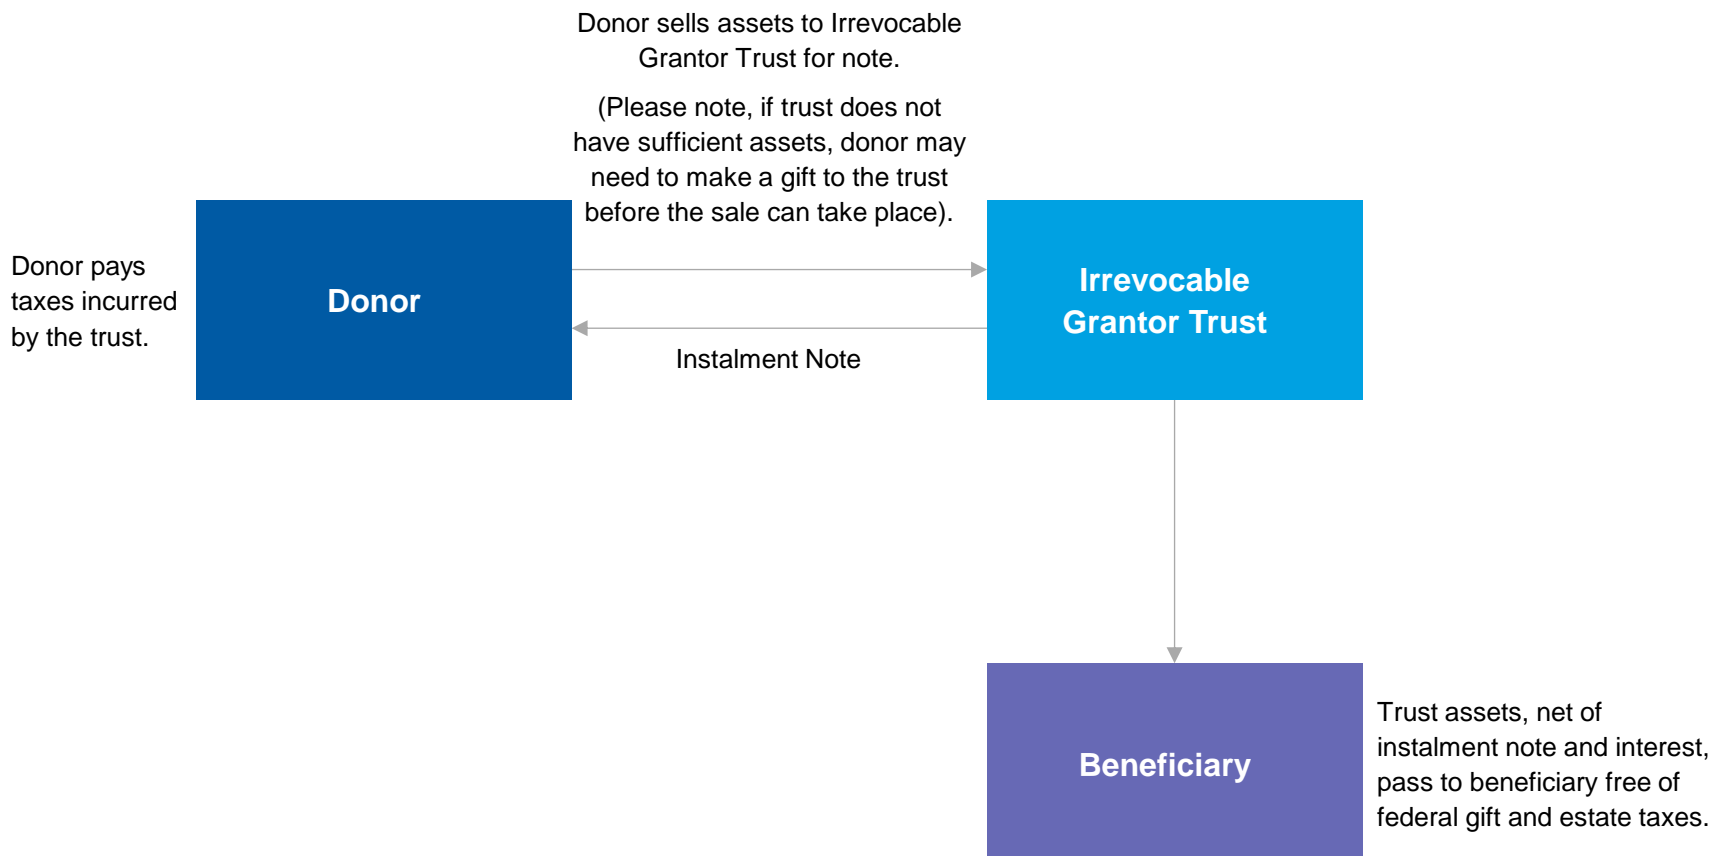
Donor sells assets to Irrevocable Grantor Trust for note.

(Please note, if trust does not have sufficient assets, donor may need to make a gift to the trust before the sale can take place).

Donor pays taxes incurred by the trust.

Donor

Irrevocable Grantor Trust

Instalment Note

Beneficiary

Trust assets, net of instalment note and interest, pass to beneficiary free of federal gift and estate taxes.